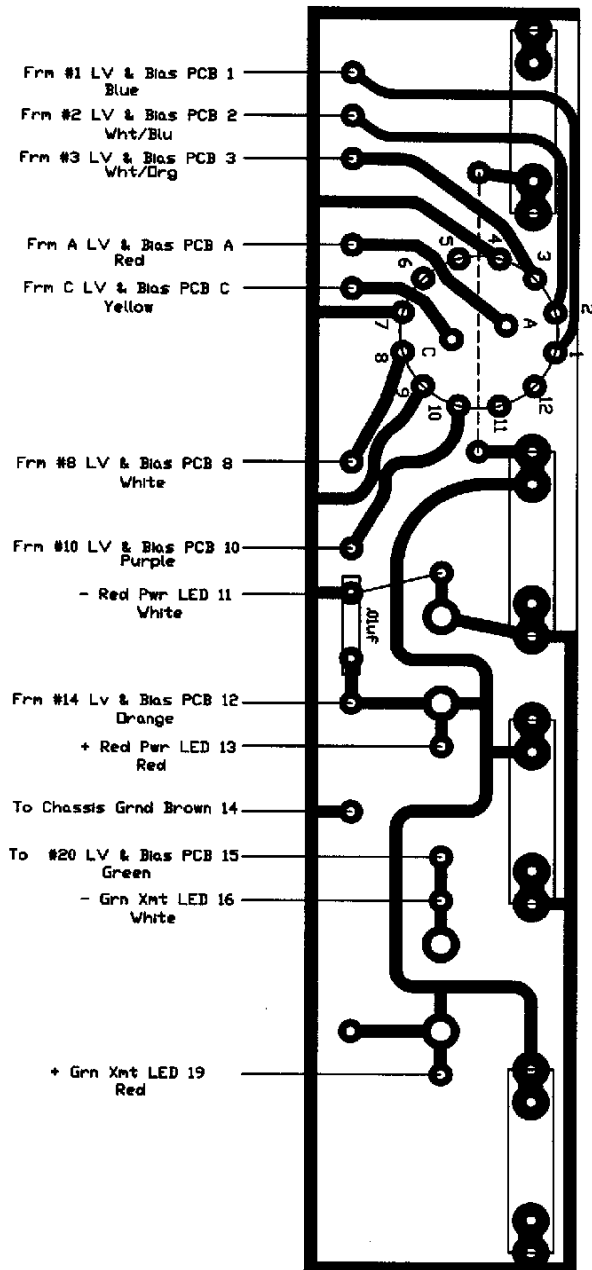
Frm #1 LV & Bias PCB 1
Blue

Frm #2 LV & Bias PCB 2
Wht/Blu

Frm #3 LV & Bias PCB 3
Wht/Org

Frm A LV & Bias PCB A
Red

Frm C LV & Bias PCB C
Yellow

5 4 3
6
2
A
7
1
C
8
12
9
10
11

Frm #8 LV & Bias PCB 8
White

Frm #10 LV & Bias PCB 10
Purple

- Red Pwr LED 11
White

.01uf

Frm #14 Lv & Bias PCB 12
Orange

+ Red Pwr LED 13
Red

To Chassis Grnd Brown 14

To #20 LV & Bias PCB 15
Green

- Grn Xmt LED 16
White

+ Grn Xmt LED 19
Red